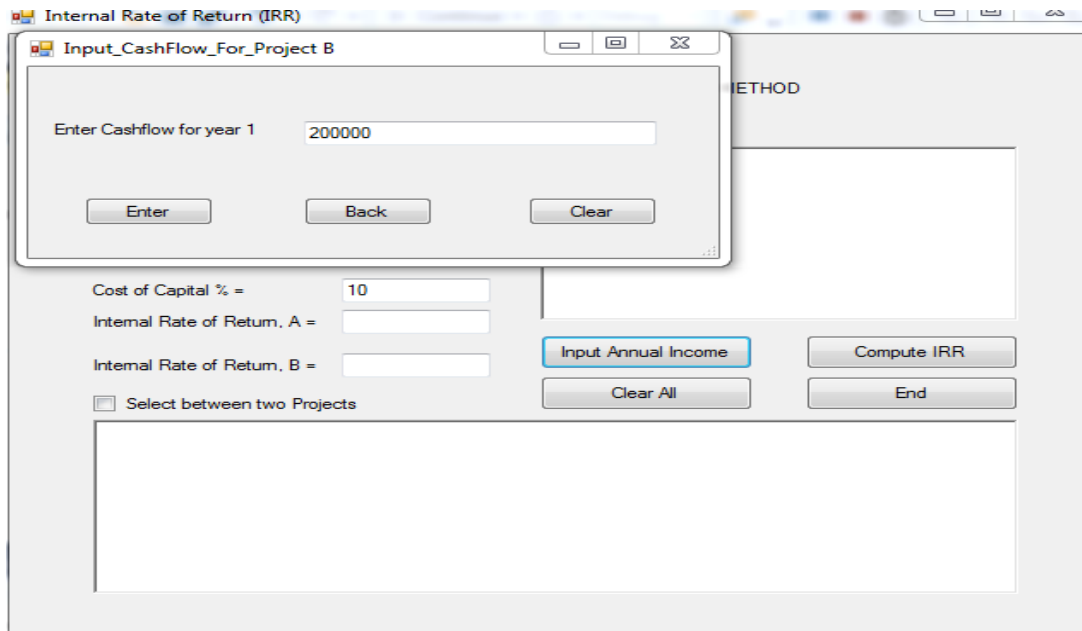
Internal Rate of Return (IRR)

Input_CashFlow_For_Project B

Enter Cashflow for year 1

200000

Enter

Back

Clear

ETHOD

Cost of Capital % =

10

Internal Rate of Return, A =

Internal Rate of Return, B =

Select between two Projects

Input Annual Income

Compute IRR

Clear All

End